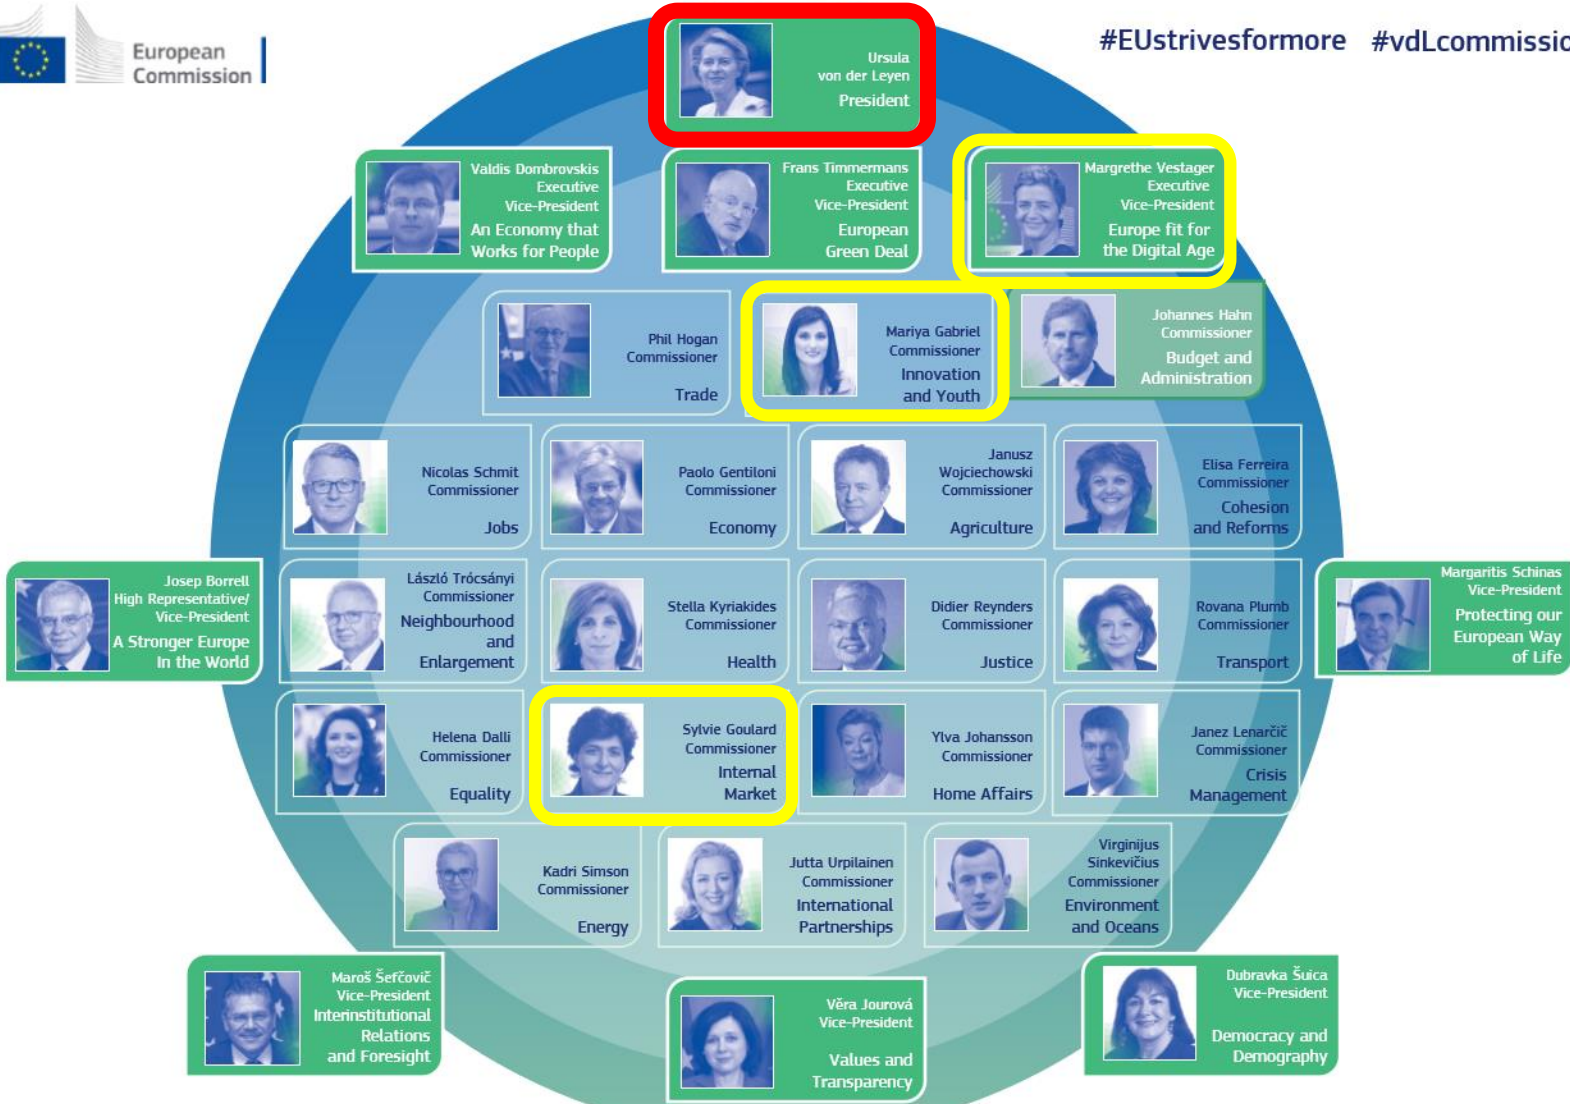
European Commission

#EUstrivesformore #vdLcommissic

Ursula von der Leyen
President

Valdis Dombrovskis
Executive Vice-President
An Economy that Works for People

Frans Timmermans
Executive Vice-President
European Green Deal

Margrethe Vestager
Executive Vice-President
Europe fit for the Digital Age

Phil Hogan
Commissioner
Trade

Mariya Gabriel
Commissioner
Innovation and Youth

Johannes Hahn
Commissioner
Budget and Administration

Nicolas Schmit
Commissioner
Jobs

Paolo Gentiloni
Commissioner
Economy

Janusz Wojciechowski
Commissioner
Agriculture

Elisa Ferreira
Commissioner
Cohesion and Reforms

Josep Borrell
High Representative/ Vice-President
A Stronger Europe In the World

László Trócsányi
Commissioner
Neighbourhood and Enlargement

Stella Kyriakides
Commissioner
Health

Didier Reynders
Commissioner
Justice

Rovana Plumb
Commissioner
Transport

Margaritis Schinas
Vice-President
Protecting our European Way of Life

Helena Dalli
Commissioner
Equality

Sylvie Goulard
Commissioner
Internal Market

Ylva Johansson
Commissioner
Home Affairs

Janez Lenarčič
Commissioner
Crisis Management

Kadri Simson
Commissioner
Energy

Jutta Urpilainen
Commissioner
International Partnerships

Virginijus Sinkevičius
Commissioner
Environment and Oceans

Maroš Šefčovič
Vice-President
Interinstitutional Relations and Foresight

Věra Jourová
Vice-President
Values and Transparency

Dubravka Šuica
Vice-President
Democracy and Demography